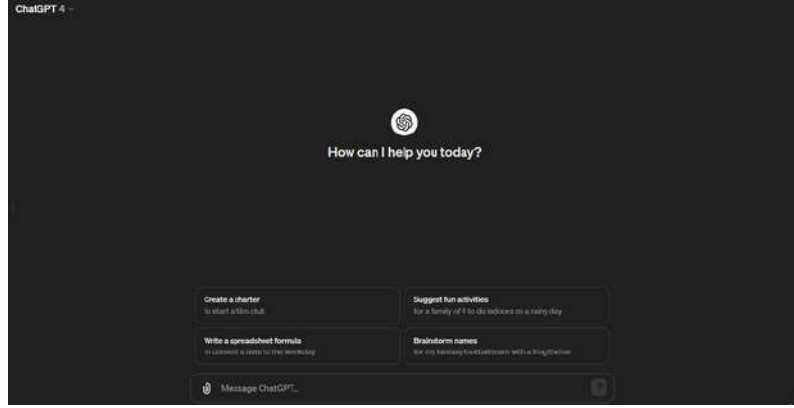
ChatGPT 4

How can I help you today?

Create a charter
to start a film club

Suggest fun activities
for a family of 4 to do indoors on a rainy day

Write a spreadsheet formula
to convert a date to the weekday

Brainstorm names
for my fantasy football team with a frog theme

Message ChatGPT...